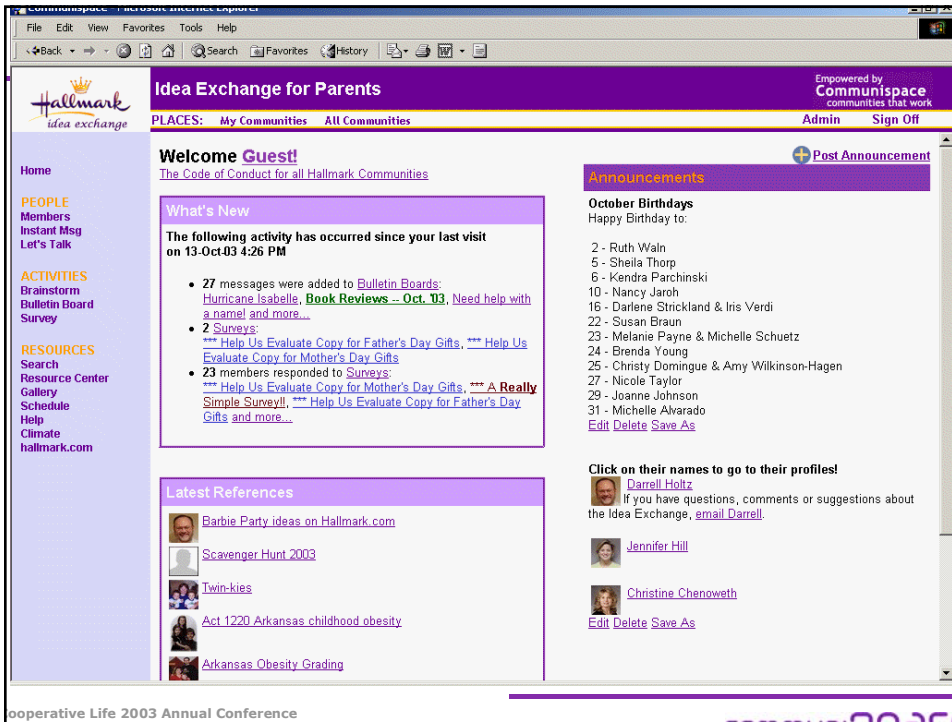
Communispace - Microsoft Internet Explorer

File Edit View Favorites Tools Help

Back Search Favorites History

Hallmark idea exchange

Idea Exchange for Parents

Empowered by Communispace communities that work

PLACES: My Communities All Communities

Admin Sign Off

Home

PEOPLE
Members
Instant Msg
Let's Talk

ACTIVITIES
Brainstorm
Bulletin Board
Survey

RESOURCES
Search
Resource Center
Gallery
Schedule
Help
Climate
hallmark.com

Welcome Guest!
The Code of Conduct for all Hallmark Communities

What's New

The following activity has occurred since your last visit on 13-Oct-03 4:26 PM

• 27 messages were added to Bulletin Boards: Hurricane Isabelle, Book Reviews -- Oct. '03, Need help with a name! and more...
• 2 Surveys: *** Help Us Evaluate Copy for Father's Day Gifts, *** Help Us Evaluate Copy for Mother's Day Gifts
• 23 members responded to Surveys: *** Help Us Evaluate Copy for Mother's Day Gifts, *** A Really Simple Survey!!, *** Help Us Evaluate Copy for Father's Day Gifts and more...

Latest References

Barbie Party ideas on Hallmark.com
Scavenger Hunt 2003
Twin-kies
Act 1220 Arkansas childhood obesity
Arkansas Obesity Grading

Post Announcement

Announcements

October Birthdays
Happy Birthday to:

2 - Ruth Waln
5 - Sheila Thorp
6 - Kendra Parchinski
10 - Nancy Jaroh
16 - Darlene Strickland & Iris Verdi
22 - Susan Braun
23 - Melanie Payne & Michelle Schuetz
24 - Brenda Young
25 - Christy Domingue & Amy Wilkinson-Hagen
27 - Nicole Taylor
29 - Joanne Johnson
31 - Michelle Alvarado
Edit Delete Save As

Click on their names to go to their profiles!
Darrell Holtz
If you have questions, comments or suggestions about the Idea Exchange, email Darrell.

Jennifer Hill

Christine Chenoweth
Edit Delete Save As

ooperative Life 2003 Annual Conference

communi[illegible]